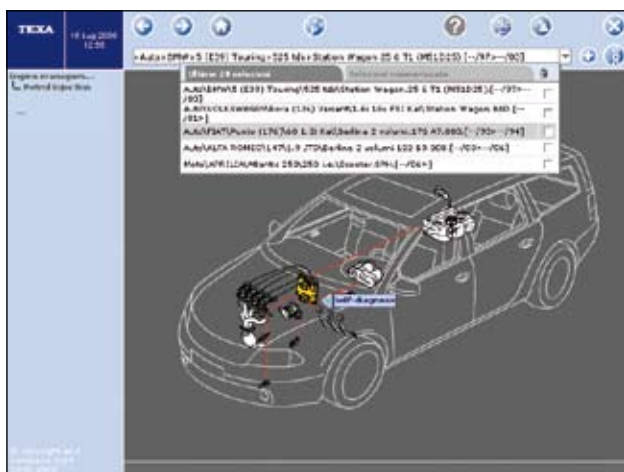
TEXA

19 Lug 2006 12:55

>Auto>BMW>5 (E39) Touring>525 tds>Station Wagon 25 6 TL (M51D25) [--/97>--/00]

Ultime 10 selezioni

Auto\BMW\5 (E39) Touring\525 tds\Station Wagon 25 6 TL (M51D25) [--/97>--/00]

Auto\CITROEN\Xsara (1.6i) Xsara\1.6i 16v FU Kat\Station Wagon 800 [--/01>]

Auto\FIAT\Punto (176)\60 1.2i Kat\Berlina 2 volumi 176 A7.000 [--/93>--/94]

Auto\ALFA ROMEO\147\1.9 JTD\Berlina 2 volumi 192 B5.000 [--/00>--/06]

Moto\APRILIA\Atlantic 250\250 cc\Scooter [--/06>]

Engine management...
Petrol injection

Self-diagnosis

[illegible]